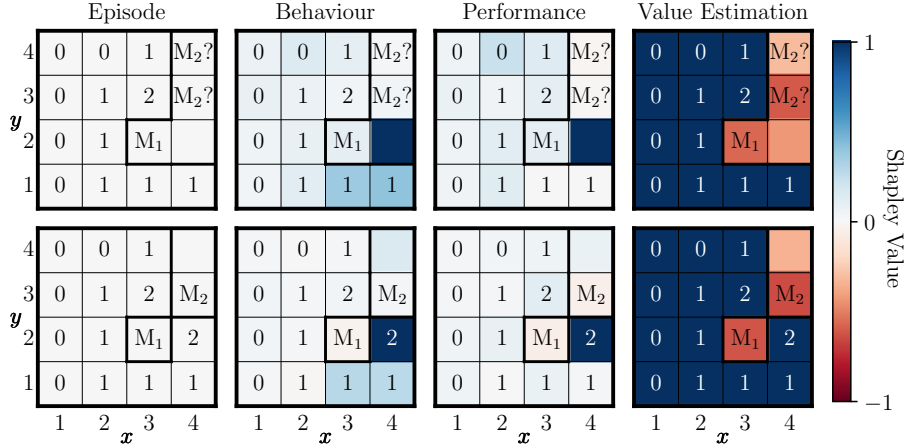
Episode Behaviour Performance Value Estimation

Top row, Episode:

| y | | | | |
|---|---|---|---|---|
| 4 | 0 | 0 | 1 | $M_2$? |
| 3 | 0 | 1 | 2 | $M_2$? |
| 2 | 0 | 1 | $M_1$ | |
| 1 | 0 | 1 | 1 | 1 |

Top row, Behaviour:

| | | | |
|---|---|---|---|
| 0 | 0 | 1 | $M_2$? |
| 0 | 1 | 2 | $M_2$? |
| 0 | 1 | $M_1$ | |
| 0 | 1 | 1 | 1 |

Top row, Performance:

| | | | |
|---|---|---|---|
| 0 | 0 | 1 | $M_2$? |
| 0 | 1 | 2 | $M_2$? |
| 0 | 1 | $M_1$ | |
| 0 | 1 | 1 | 1 |

Top row, Value Estimation:

| | | | |
|---|---|---|---|
| 0 | 0 | 1 | $M_2$? |
| 0 | 1 | 2 | $M_2$? |
| 0 | 1 | $M_1$ | |
| 0 | 1 | 1 | 1 |

Bottom row, Episode:

| y | | | | |
|---|---|---|---|---|
| 4 | 0 | 0 | 1 | |
| 3 | 0 | 1 | 2 | $M_2$ |
| 2 | 0 | 1 | $M_1$ | 2 |
| 1 | 0 | 1 | 1 | 1 |
| | 1 | 2 | 3 | 4 |

Bottom row, Behaviour:

| | | | |
|---|---|---|---|
| 0 | 0 | 1 | |
| 0 | 1 | 2 | $M_2$ |
| 0 | 1 | $M_1$ | 2 |
| 0 | 1 | 1 | 1 |
| 1 | 2 | 3 | 4 |

Bottom row, Performance:

| | | | |
|---|---|---|---|
| 0 | 0 | 1 | |
| 0 | 1 | 2 | $M_2$ |
| 0 | 1 | $M_1$ | 2 |
| 0 | 1 | 1 | 1 |
| 1 | 2 | 3 | 4 |

Bottom row, Value Estimation:

| | | | |
|---|---|---|---|
| 0 | 0 | 1 | |
| 0 | 1 | 2 | $M_2$ |
| 0 | 1 | $M_1$ | 2 |
| 0 | 1 | 1 | 1 |
| 1 | 2 | 3 | 4 |

x x x x

Shapley Value
1
0
−1